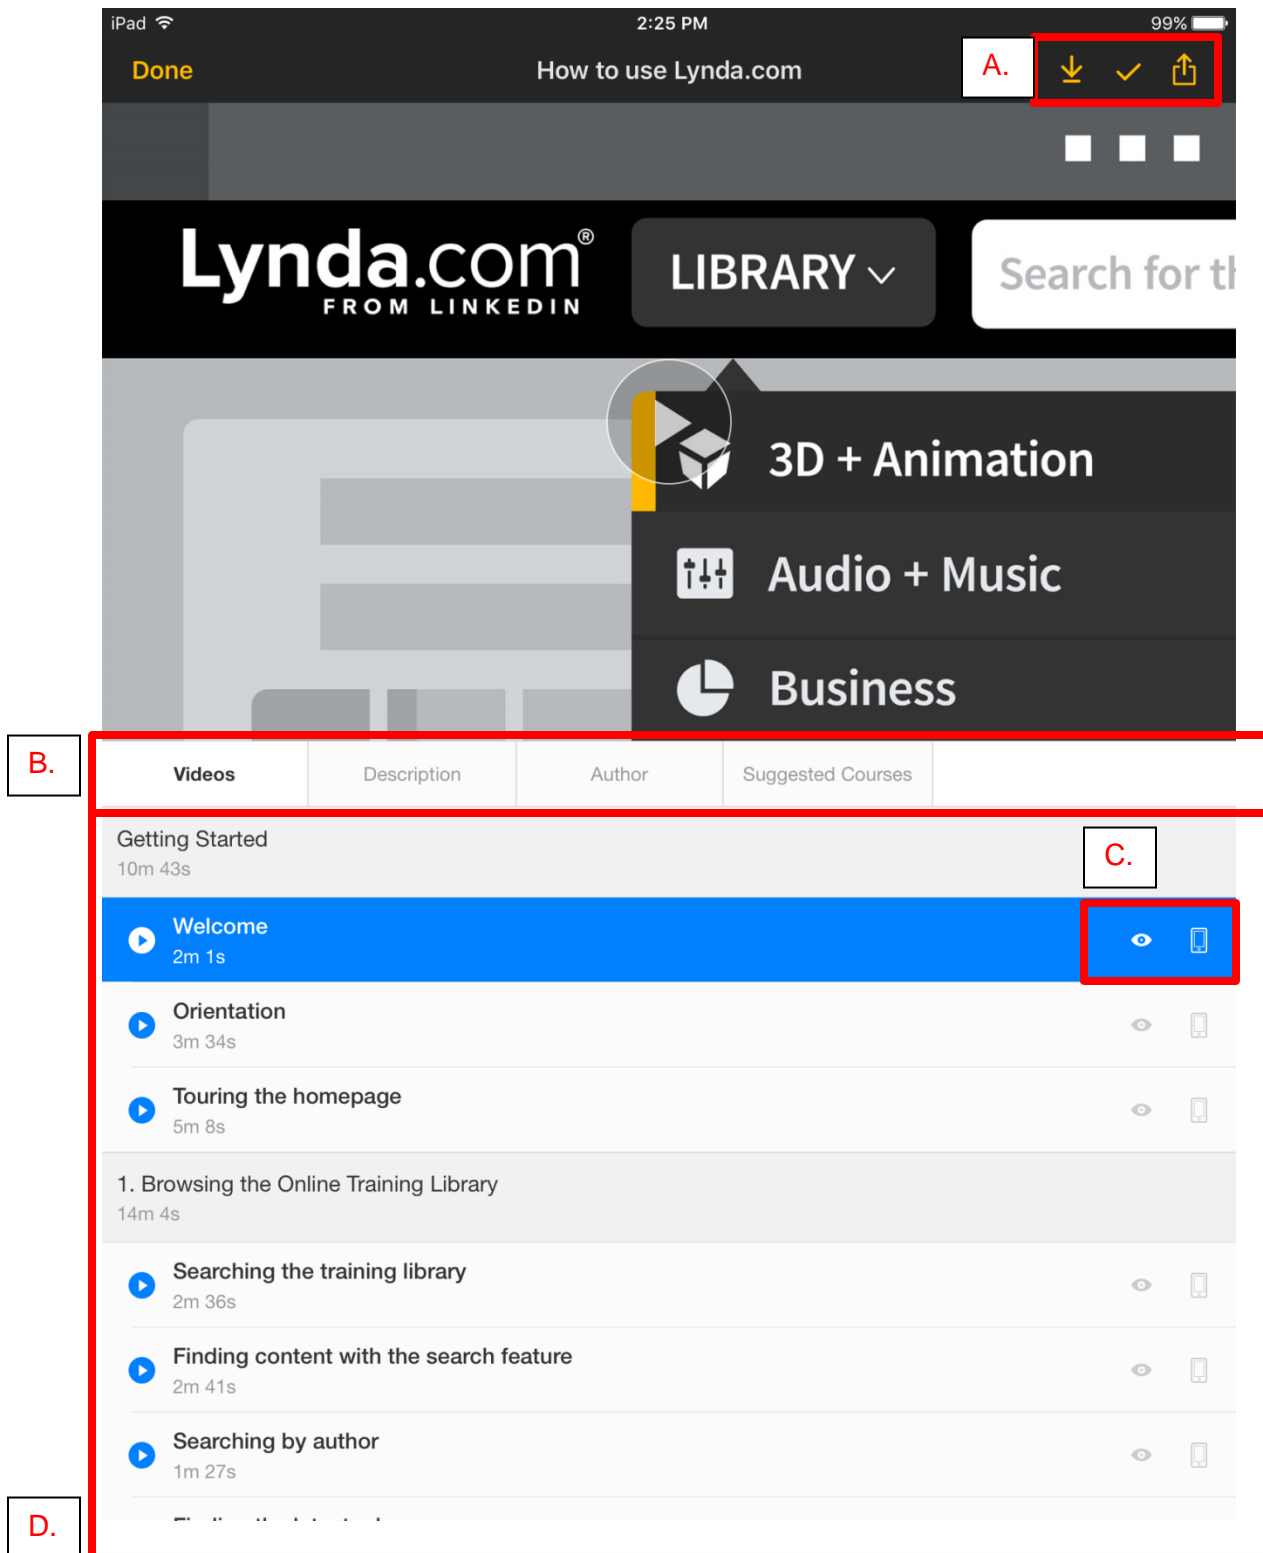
iPad 2:25 PM 99%

Done How to use Lynda.com A.

Lynda.com®
FROM LINKEDIN

LIBRARY

Search for th

3D + Animation

Audio + Music

Business

B.

Videos | Description | Author | Suggested Courses

Getting Started
10m 43s

C.

Welcome
2m 1s

Orientation
3m 34s

Touring the homepage
5m 8s

1. Browsing the Online Training Library
14m 4s

Searching the training library
2m 36s

Finding content with the search feature
2m 41s

Searching by author
1m 27s

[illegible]

D.